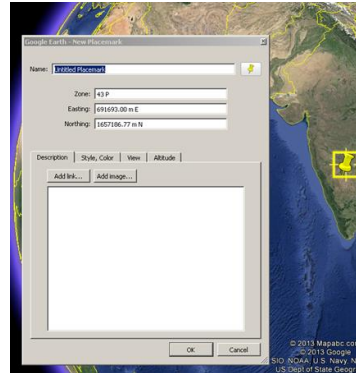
Google Earth - New Placemark

Name: Untitled Placemark

Zone: 43 P
Easting: 691693.00 m E
Northing: 1657186.77 m N

Description | Style, Color | View | Altitude

Add link... | Add image...

OK | Cancel

© 2013 Mapabc.com
© 2013 Google
SIO, NOAA, U.S. Navy, NGA
US Dept of State Geographer